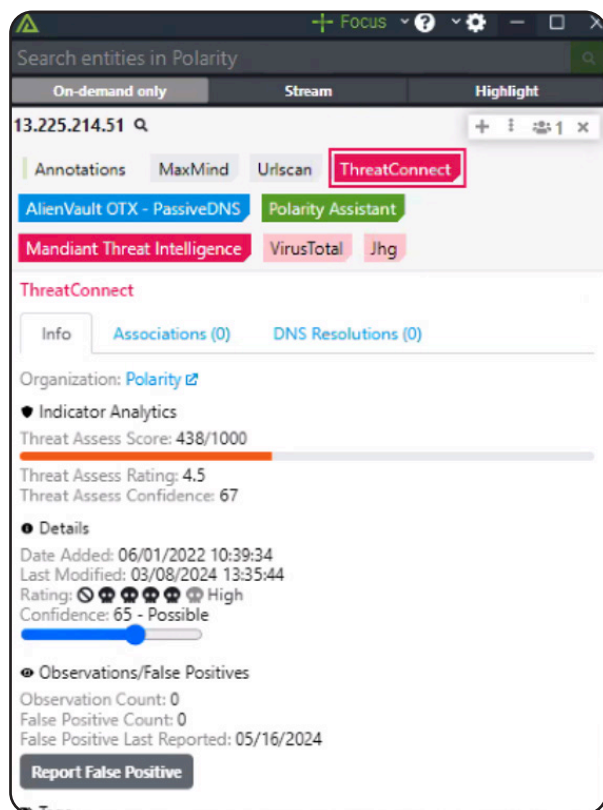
Focus

Search entities in Polarity

On-demand only | Stream | Highlight

13.225.214.51

1

Annotations MaxMind Urlscan ThreatConnect

AlienVault OTX - PassiveDNS Polarity Assistant

Mandiant Threat Intelligence VirusTotal Jhg

ThreatConnect

Info Associations (0) DNS Resolutions (0)

Organization: Polarity

Indicator Analytics

Threat Assess Score: 438/1000

Threat Assess Rating: 4.5
Threat Assess Confidence: 67

Details

Date Added: 06/01/2022 10:39:34
Last Modified: 03/08/2024 13:35:44
Rating: High
Confidence: 65 - Possible

Observations/False Positives

Observation Count: 0
False Positive Count: 0
False Positive Last Reported: 05/16/2024

Report False Positive